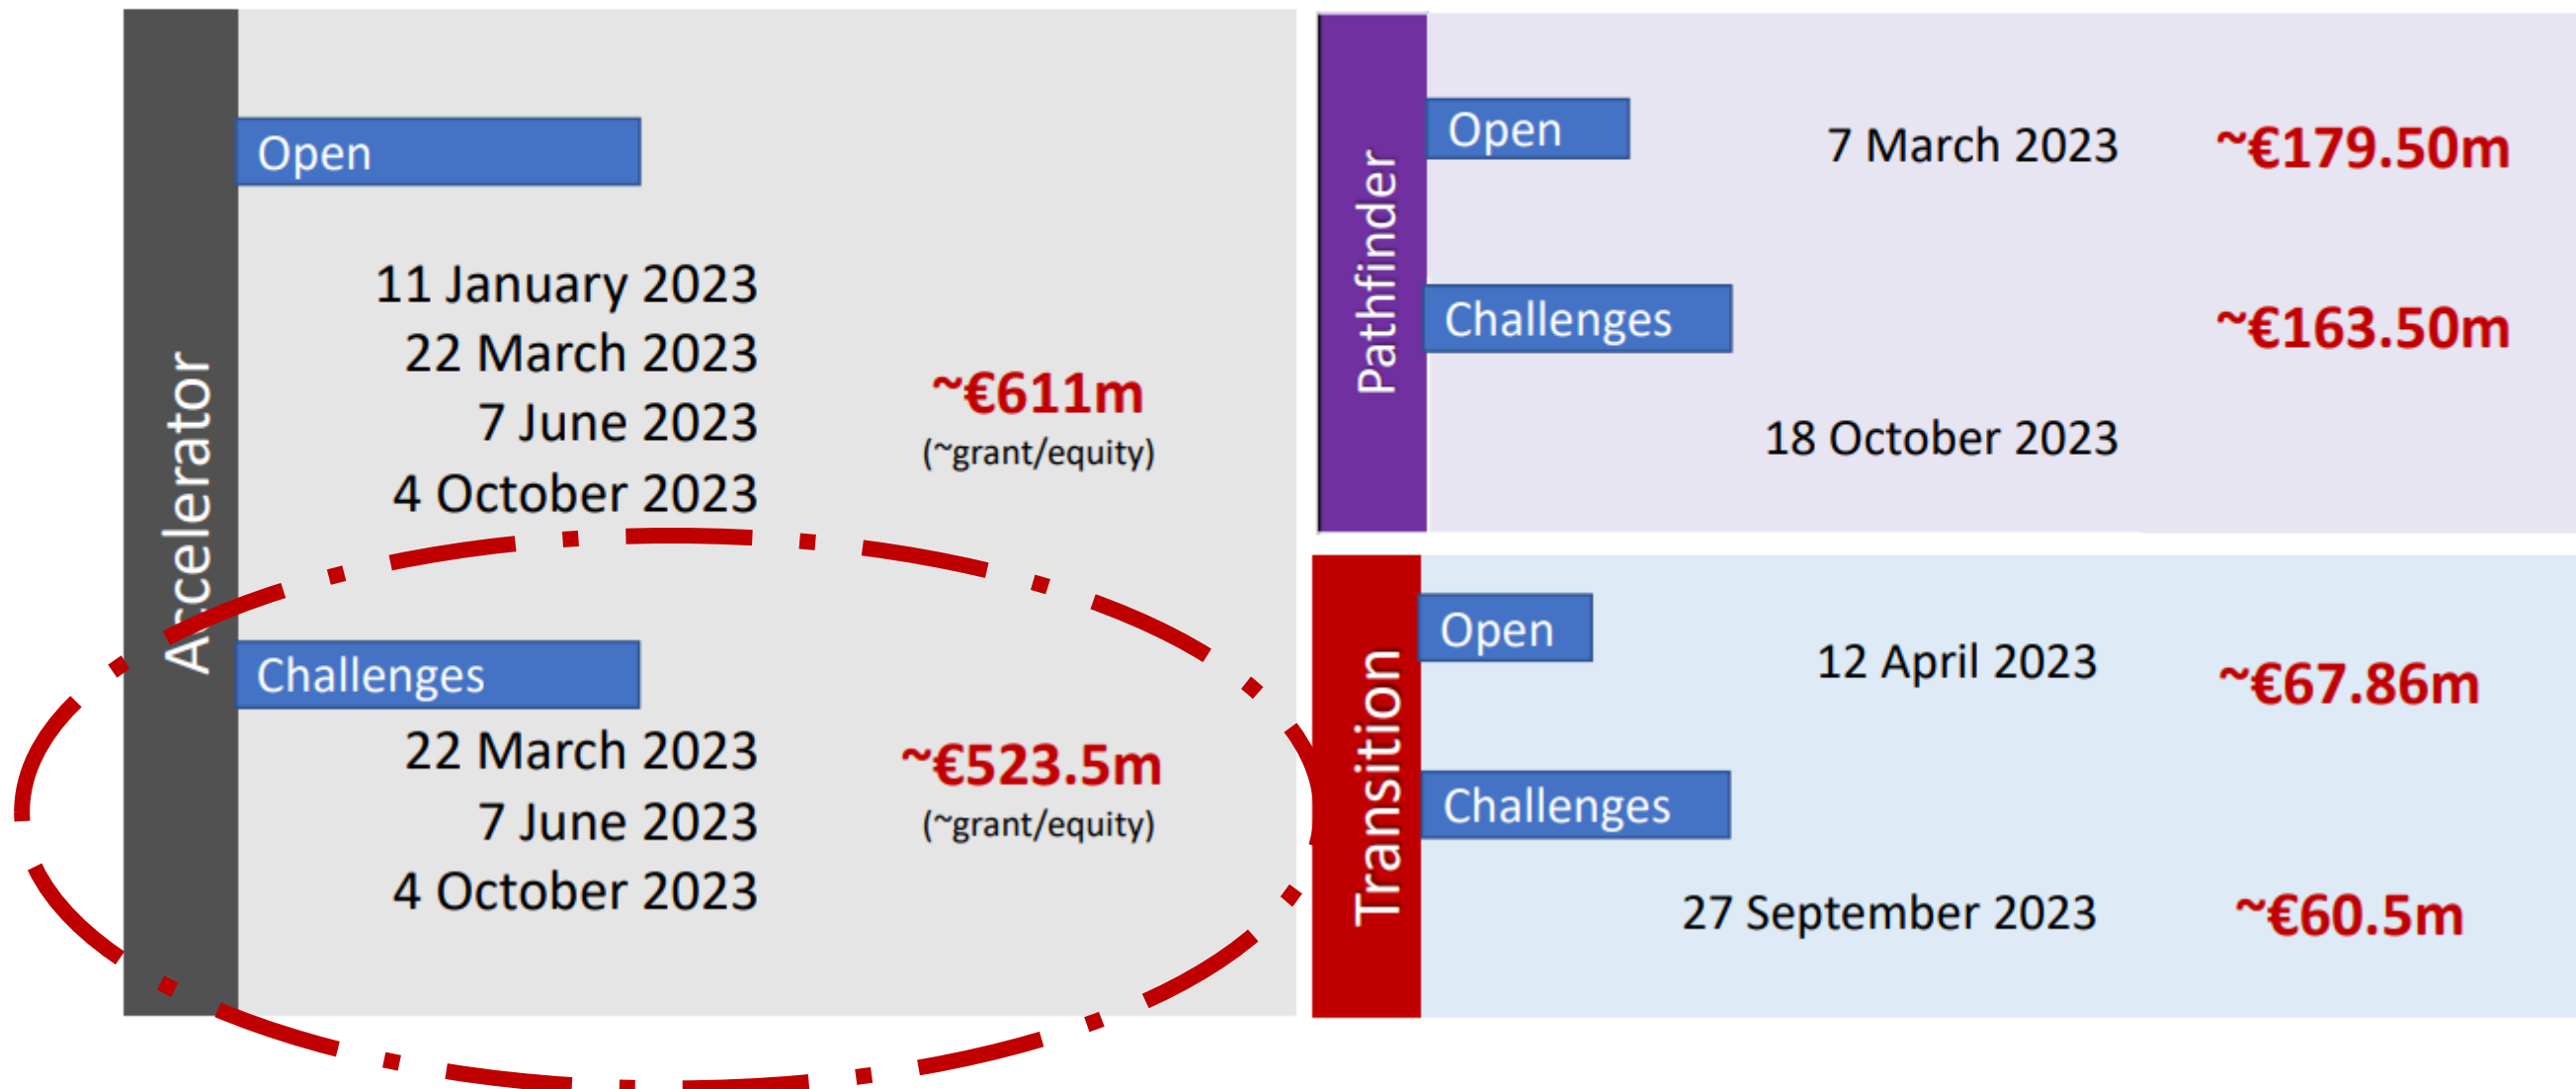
Accelerator

Open

11 January 2023
22 March 2023
7 June 2023
4 October 2023

~€611m
(~grant/equity)

Challenges

22 March 2023
7 June 2023
4 October 2023

~€523.5m
(~grant/equity)

Pathfinder

Open

7 March 2023

~€179.50m

Challenges

~€163.50m

18 October 2023

Transition

Open

12 April 2023

~€67.86m

Challenges

27 September 2023

~€60.5m